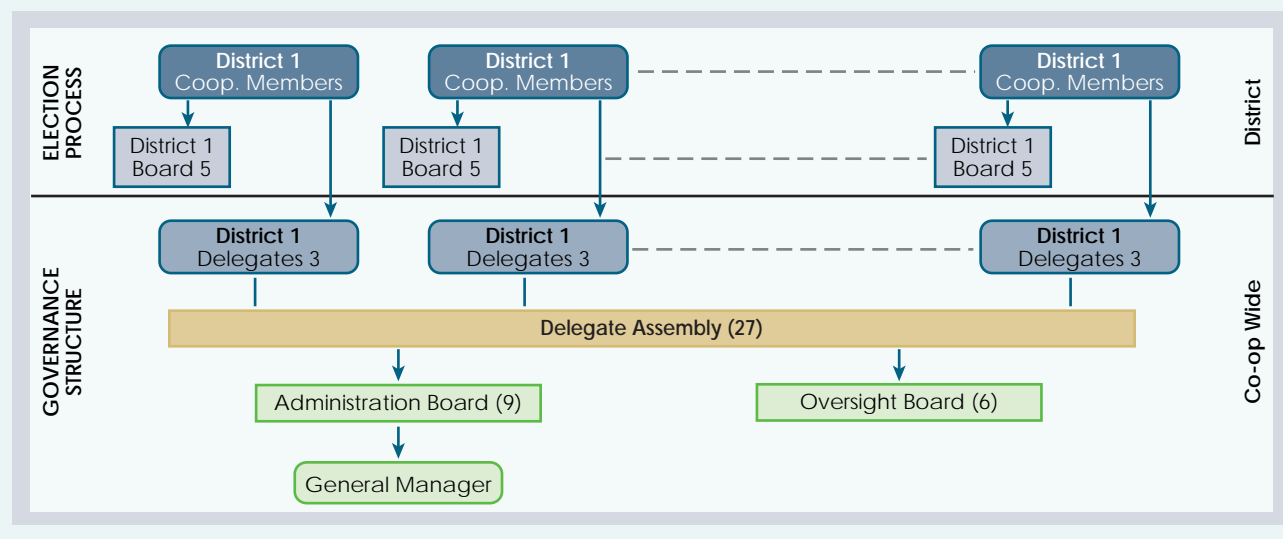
ELECTION PROCESS

District 1
Coop. Members

District 1
Coop. Members

District 1
Coop. Members

District

District 1
Board 5

District 1
Board 5

District 1
Board 5

GOVERNANCE STRUCTURE

District 1
Delegates 3

District 1
Delegates 3

District 1
Delegates 3

Co-op Wide

Delegate Assembly (27)

Administration Board (9)

Oversight Board (6)

General Manager